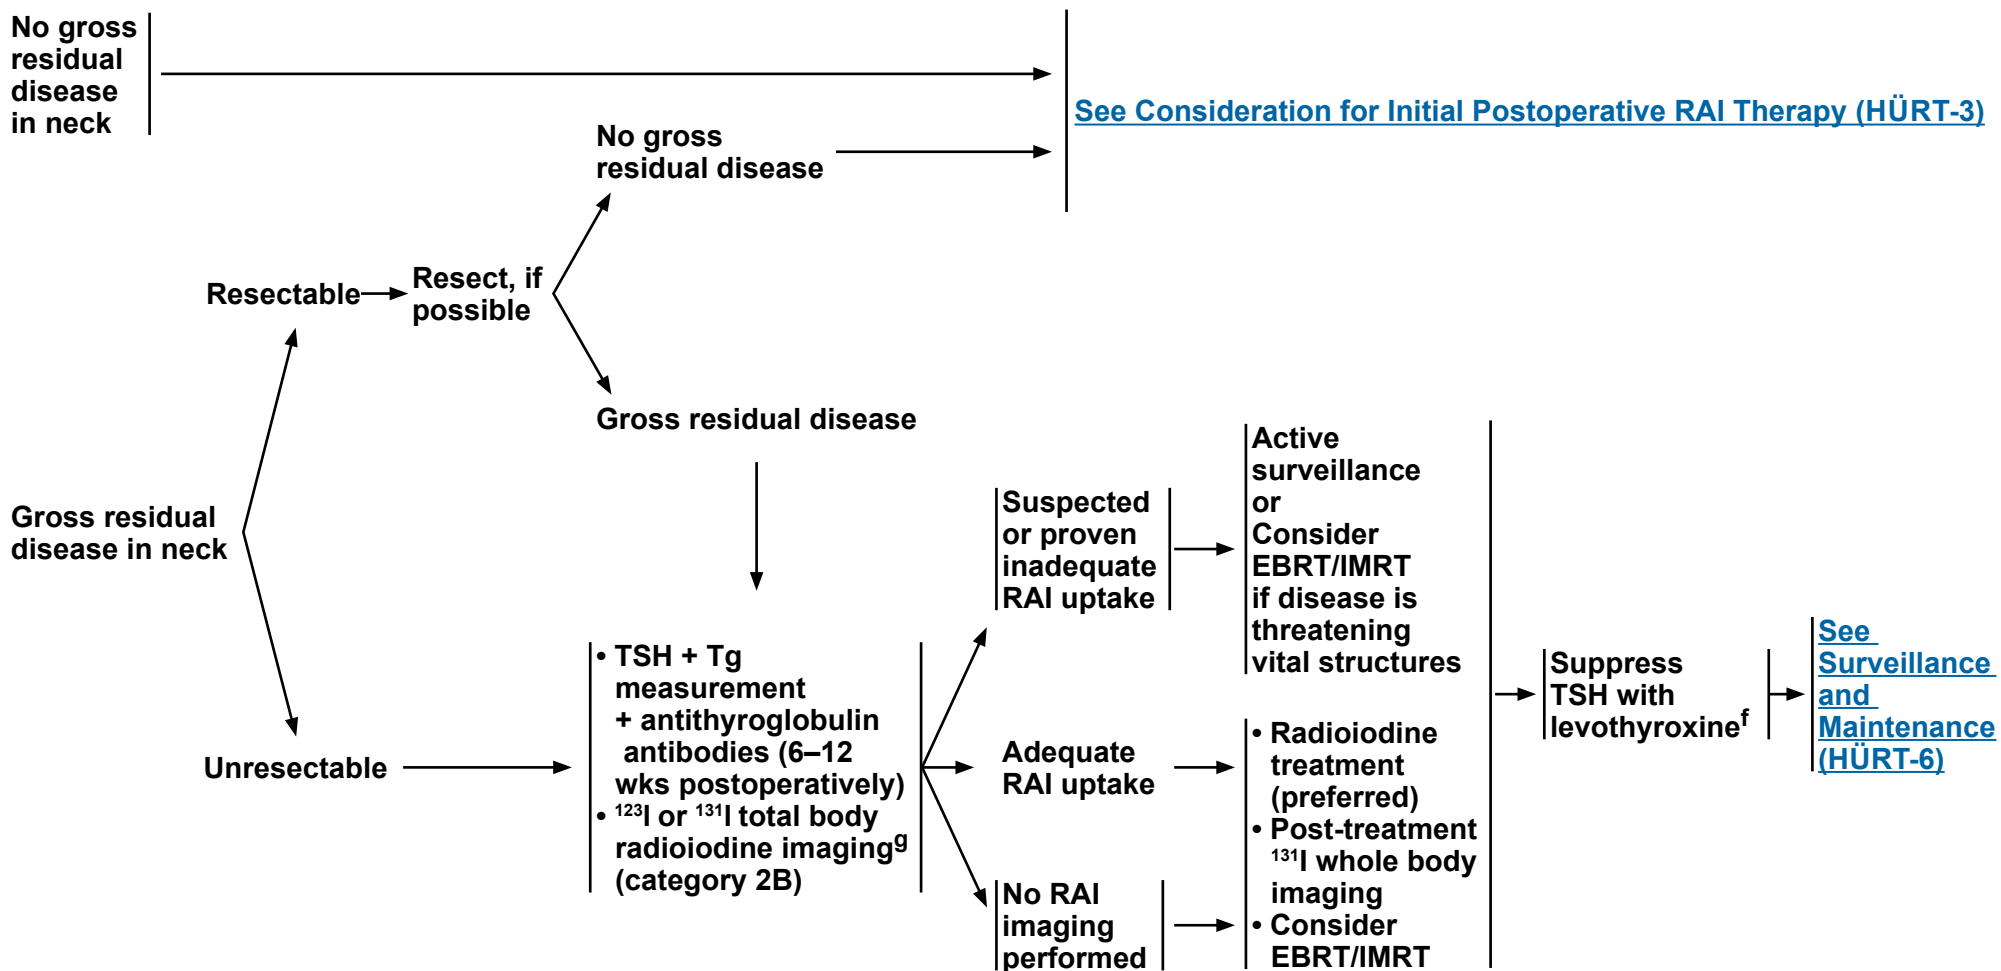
No gross residual disease in neck

See Consideration for Initial Postoperative RAI Therapy (HÜRT-3)

No gross residual disease

Resectable

Resect, if possible

Gross residual disease

Gross residual disease in neck

Unresectable

• TSH + Tg measurement + antithyroglobulin antibodies (6–12 wks postoperatively)
• $^{123}$I or $^{131}$I total body radioiodine imaging$^{g}$ (category 2B)

Suspected or proven inadequate RAI uptake

Active surveillance or Consider EBRT/IMRT if disease is threatening vital structures

Adequate RAI uptake

No RAI imaging performed

• Radioiodine treatment (preferred)
• Post-treatment $^{131}$I whole body imaging
• Consider EBRT/IMRT

Suppress TSH with levothyroxine$^{f}$

See Surveillance and Maintenance (HÜRT-6)